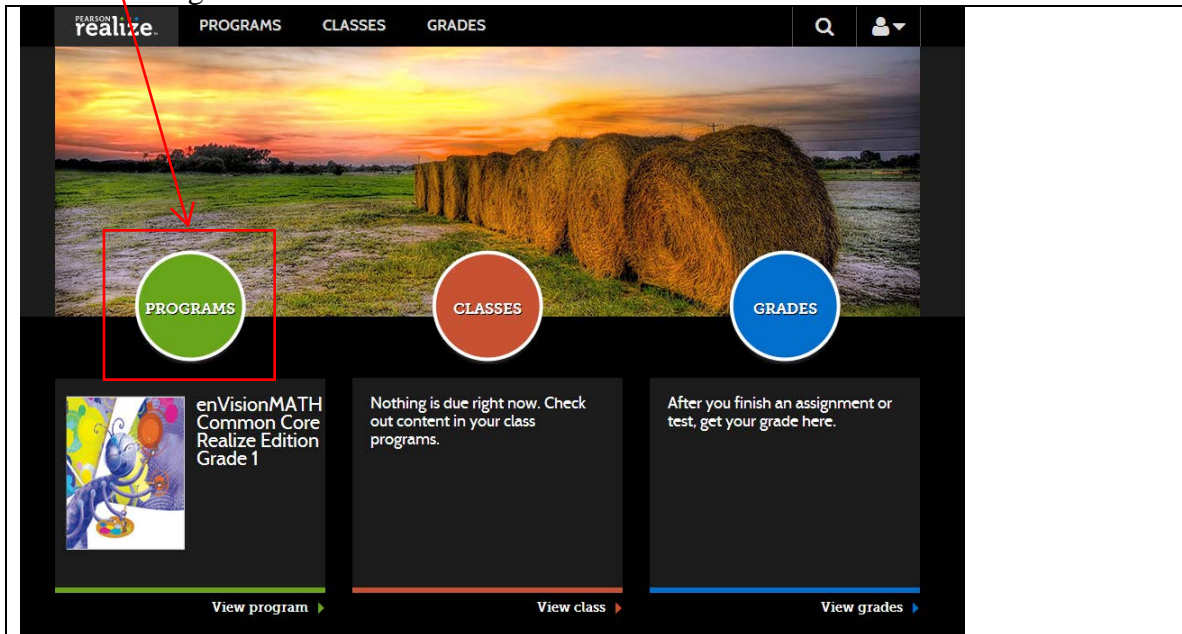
PEARSON realize.

PROGRAMS CLASSES GRADES

PROGRAMS

CLASSES

GRADES

enVisionMATH Common Core Realize Edition Grade 1

View program

Nothing is due right now. Check out content in your class programs.

View class

After you finish an assignment or test, get your grade here.

View grades